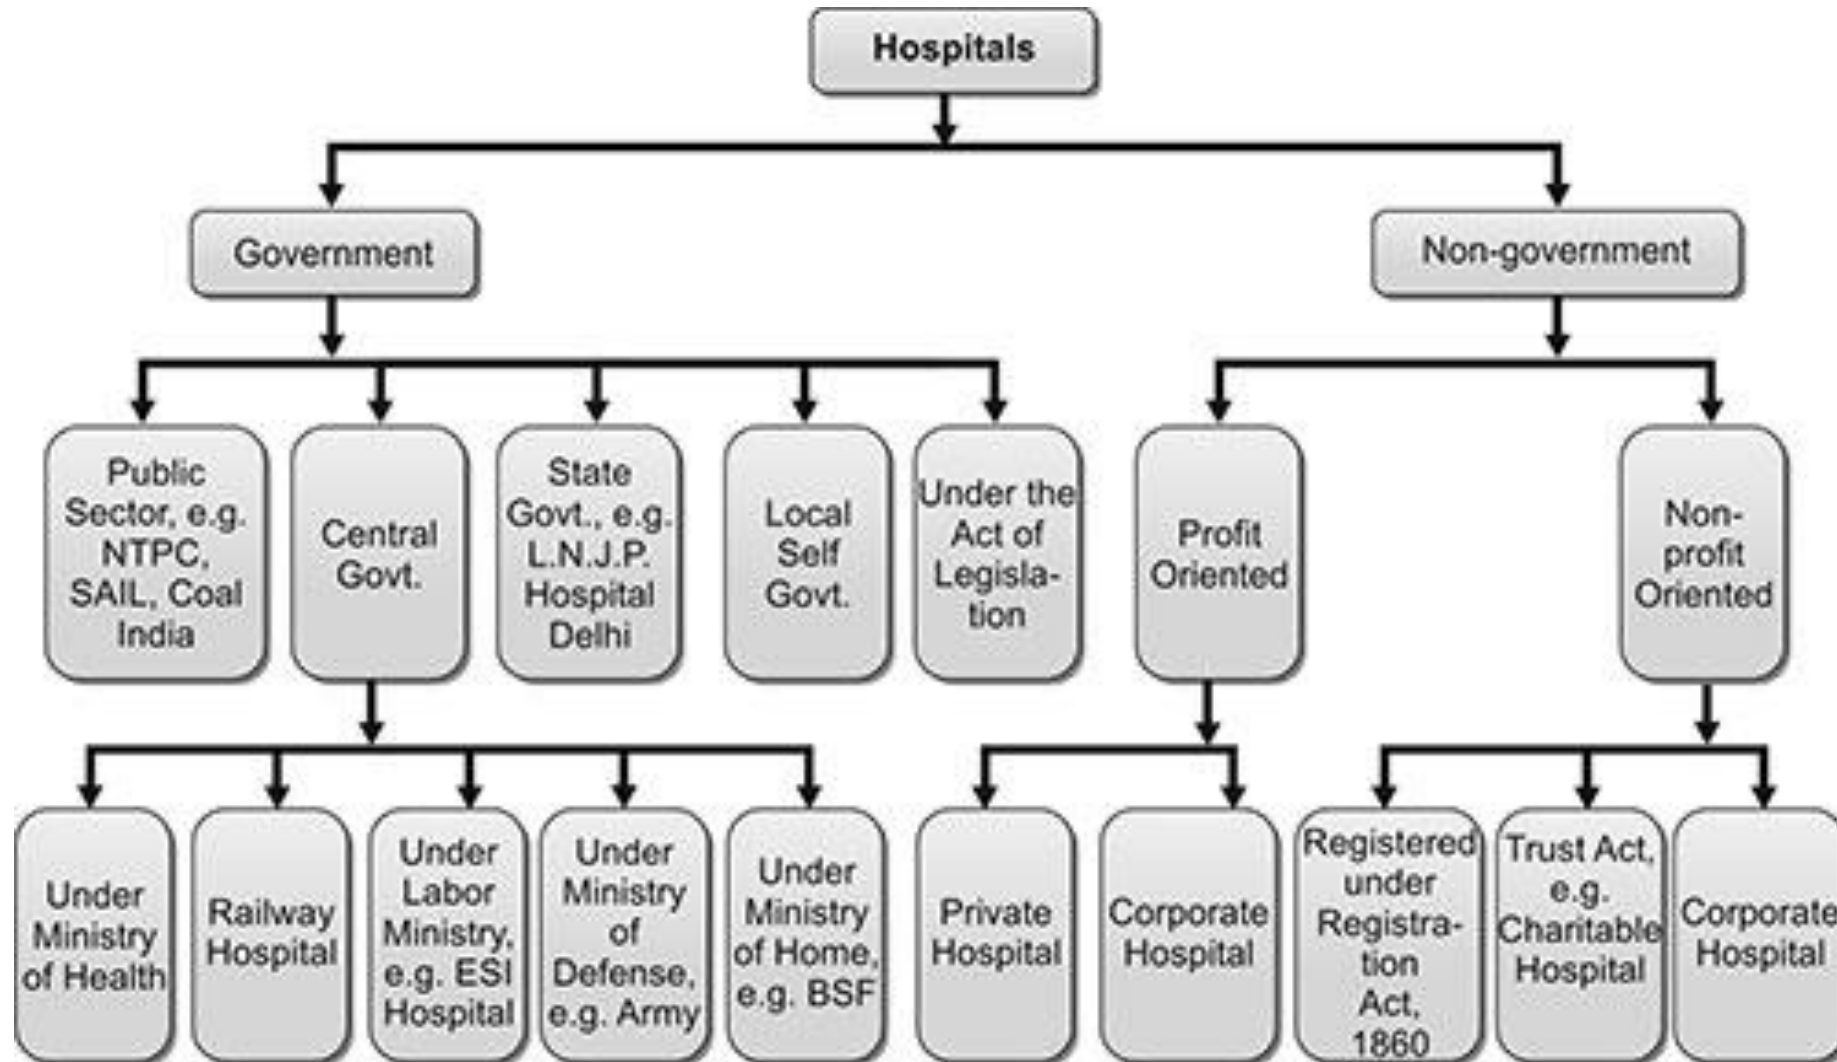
Hospitals

Government

Non-government

Public Sector, e.g. NTPC, SAIL, Coal India

Central Govt.

State Govt., e.g. L.N.J.P. Hospital Delhi

Local Self Govt.

Under the Act of Legislation

Profit Oriented

Non-profit Oriented

Under Ministry of Health

Railway Hospital

Under Labor Ministry, e.g. ESI Hospital

Under Ministry of Defense, e.g. Army

Under Ministry of Home, e.g. BSF

Private Hospital

Corporate Hospital

Registered under Registration Act, 1860

Trust Act, e.g. Charitable Hospital

Corporate Hospital